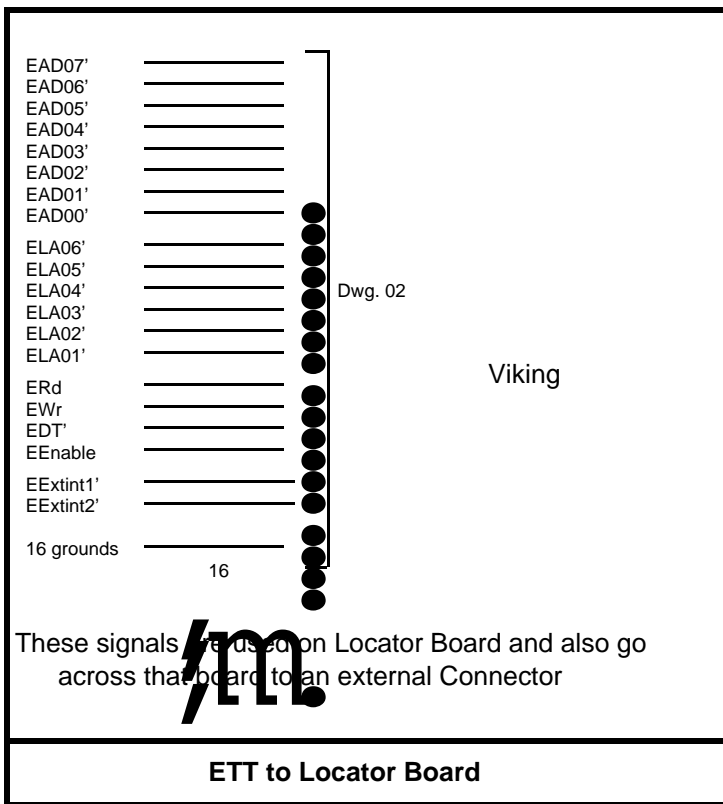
EAD07'
EAD06'
EAD05'
EAD04'
EAD03'
EAD02'
EAD01'
EAD00'

ELA06'
ELA05'
ELA04'
ELA03'
ELA02'
ELA01'

ERd
EWr
EDT'
EEnable

EExtint1'
EExtint2'

16 grounds

16

Dwg. 02

Viking

These signals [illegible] on Locator Board and also go across that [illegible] to an external Connector

ETT to Locator Board